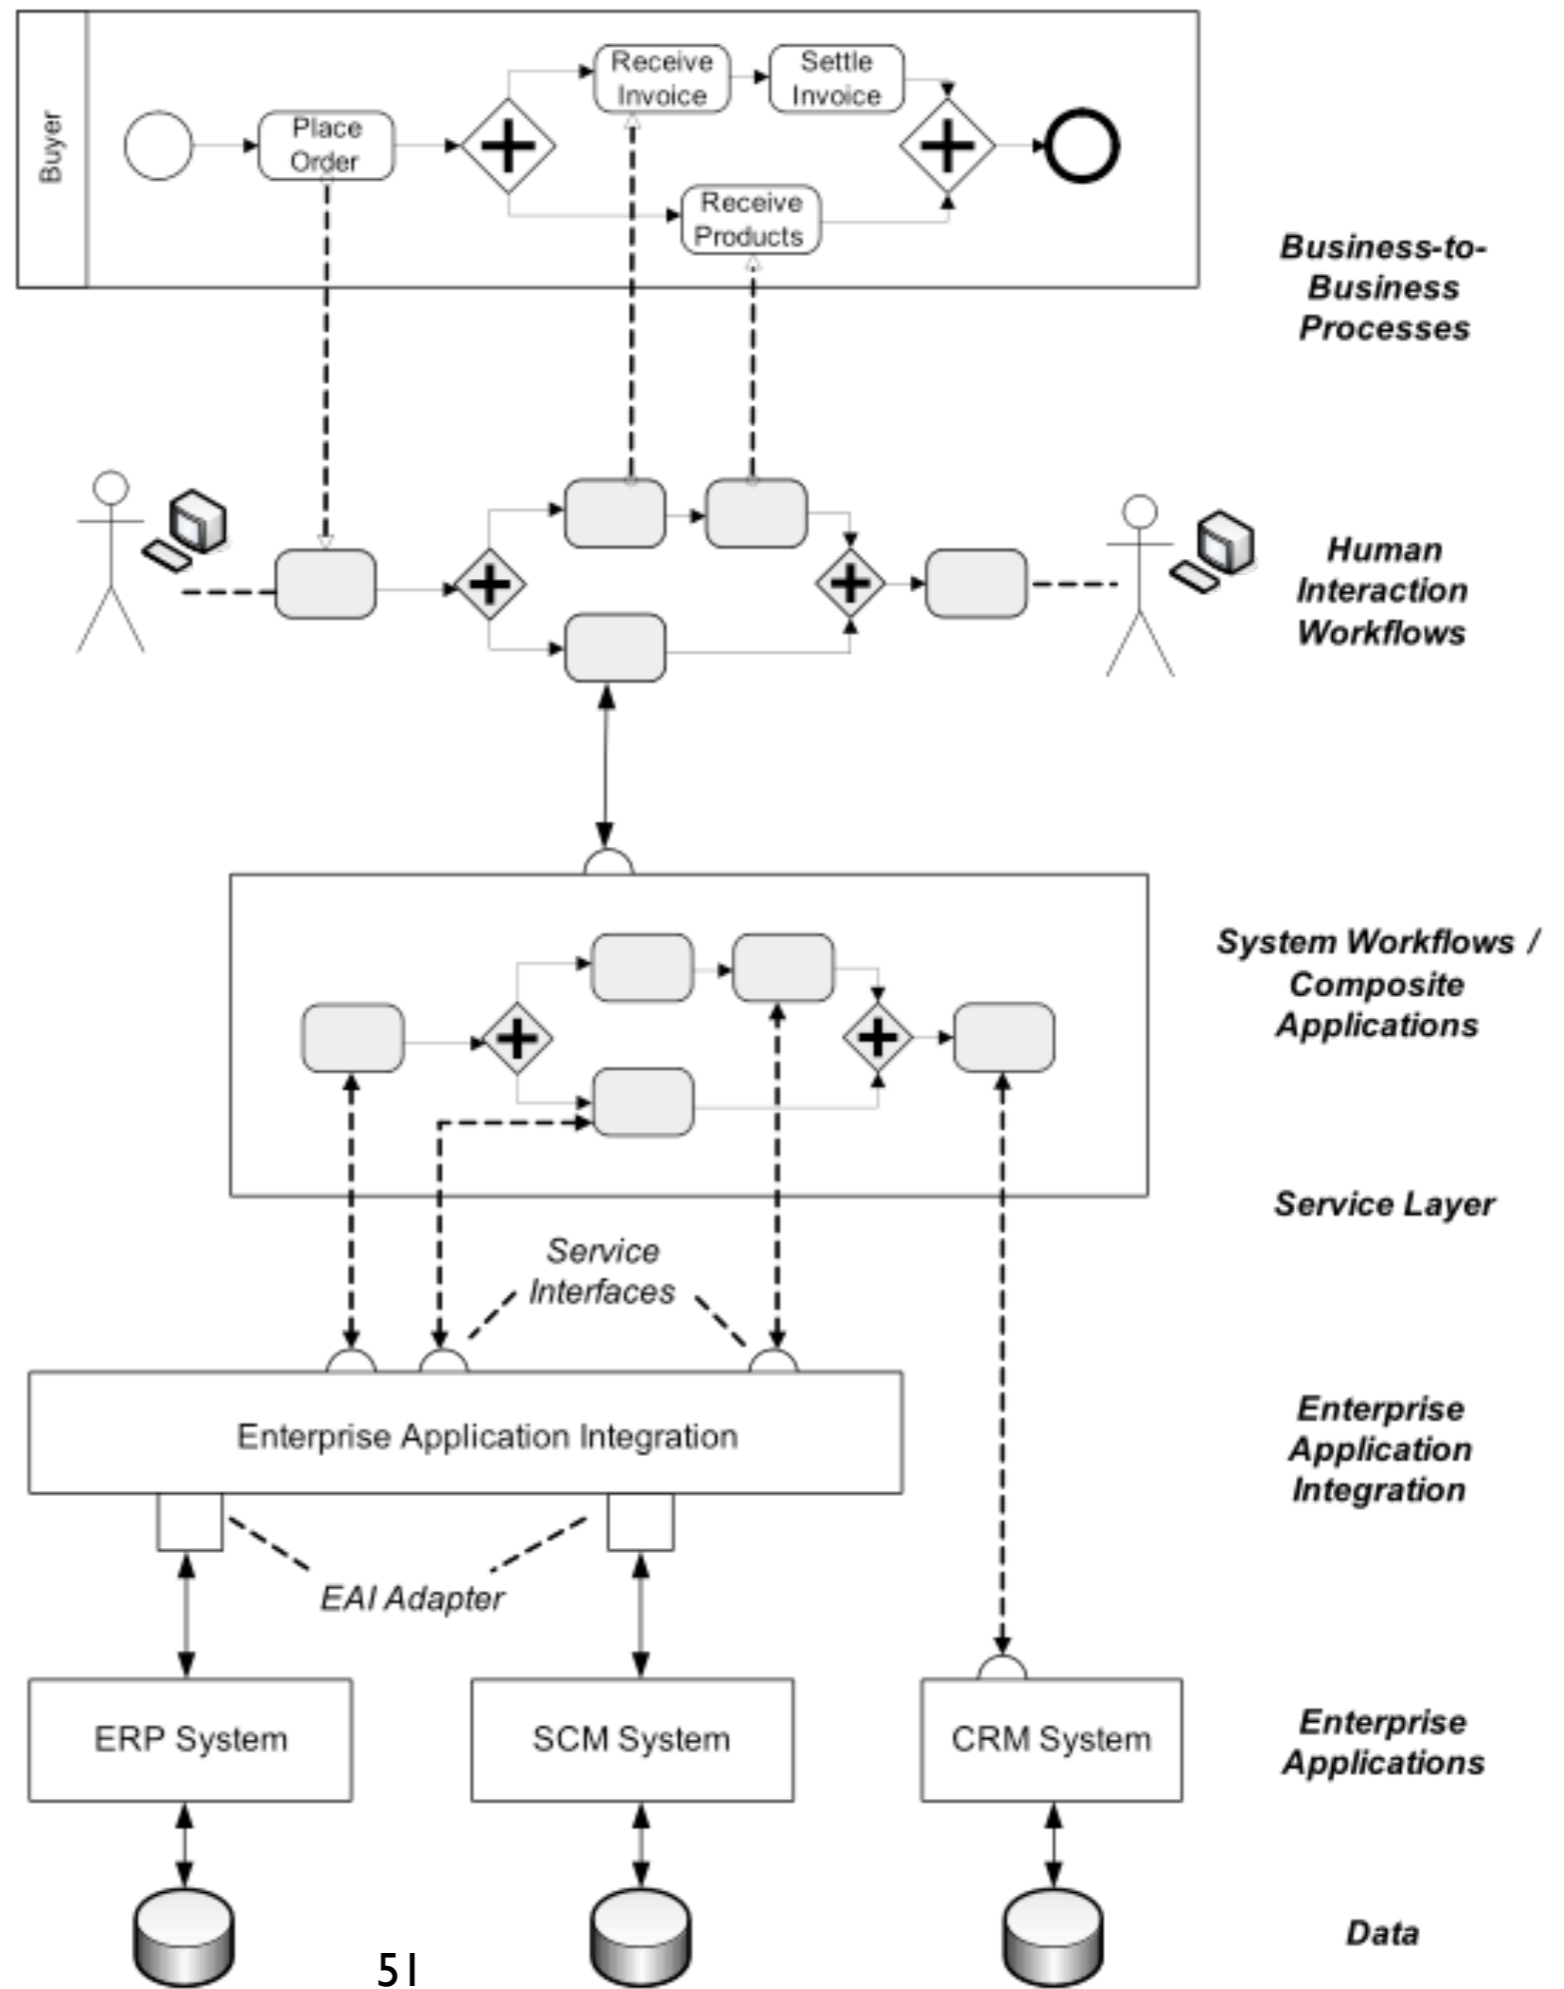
Buyer

Place Order

Receive Invoice

Settle Invoice

Receive Products

Business-to-Business Processes

Human Interaction Workflows

System Workflows / Composite Applications

Service Layer

Service Interfaces

Enterprise Application Integration

Enterprise Application Integration

EAI Adapter

ERP System

SCM System

CRM System

Enterprise Applications

Data

51